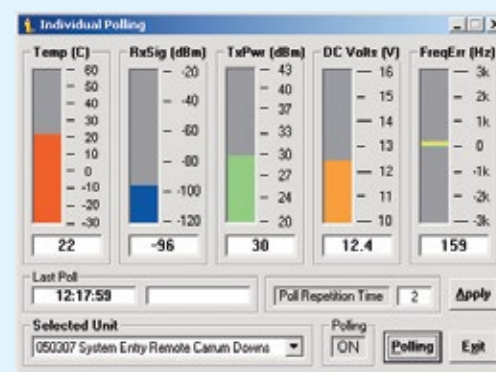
Individual Polling

Temp (C)
60
50
40
30
20
10
0
-10
-20
-30
22

RxSig (dBm)
-20
-40
-60
-80
-100
-120
-96

TxPwr (dBm)
43
40
37
33
30
27
24
20
30

DC Volts (V)
16
15
14
13
12
11
10
12.4

FreqErr (Hz)
3k
2k
1k
0
-1k
-2k
-3k
159

Last Poll
12:17:59

Poll Repetition Time 2

Apply

Selected Unit
050307 System Entry Remote Carrum Downs

Polling
ON

Polling

Exit